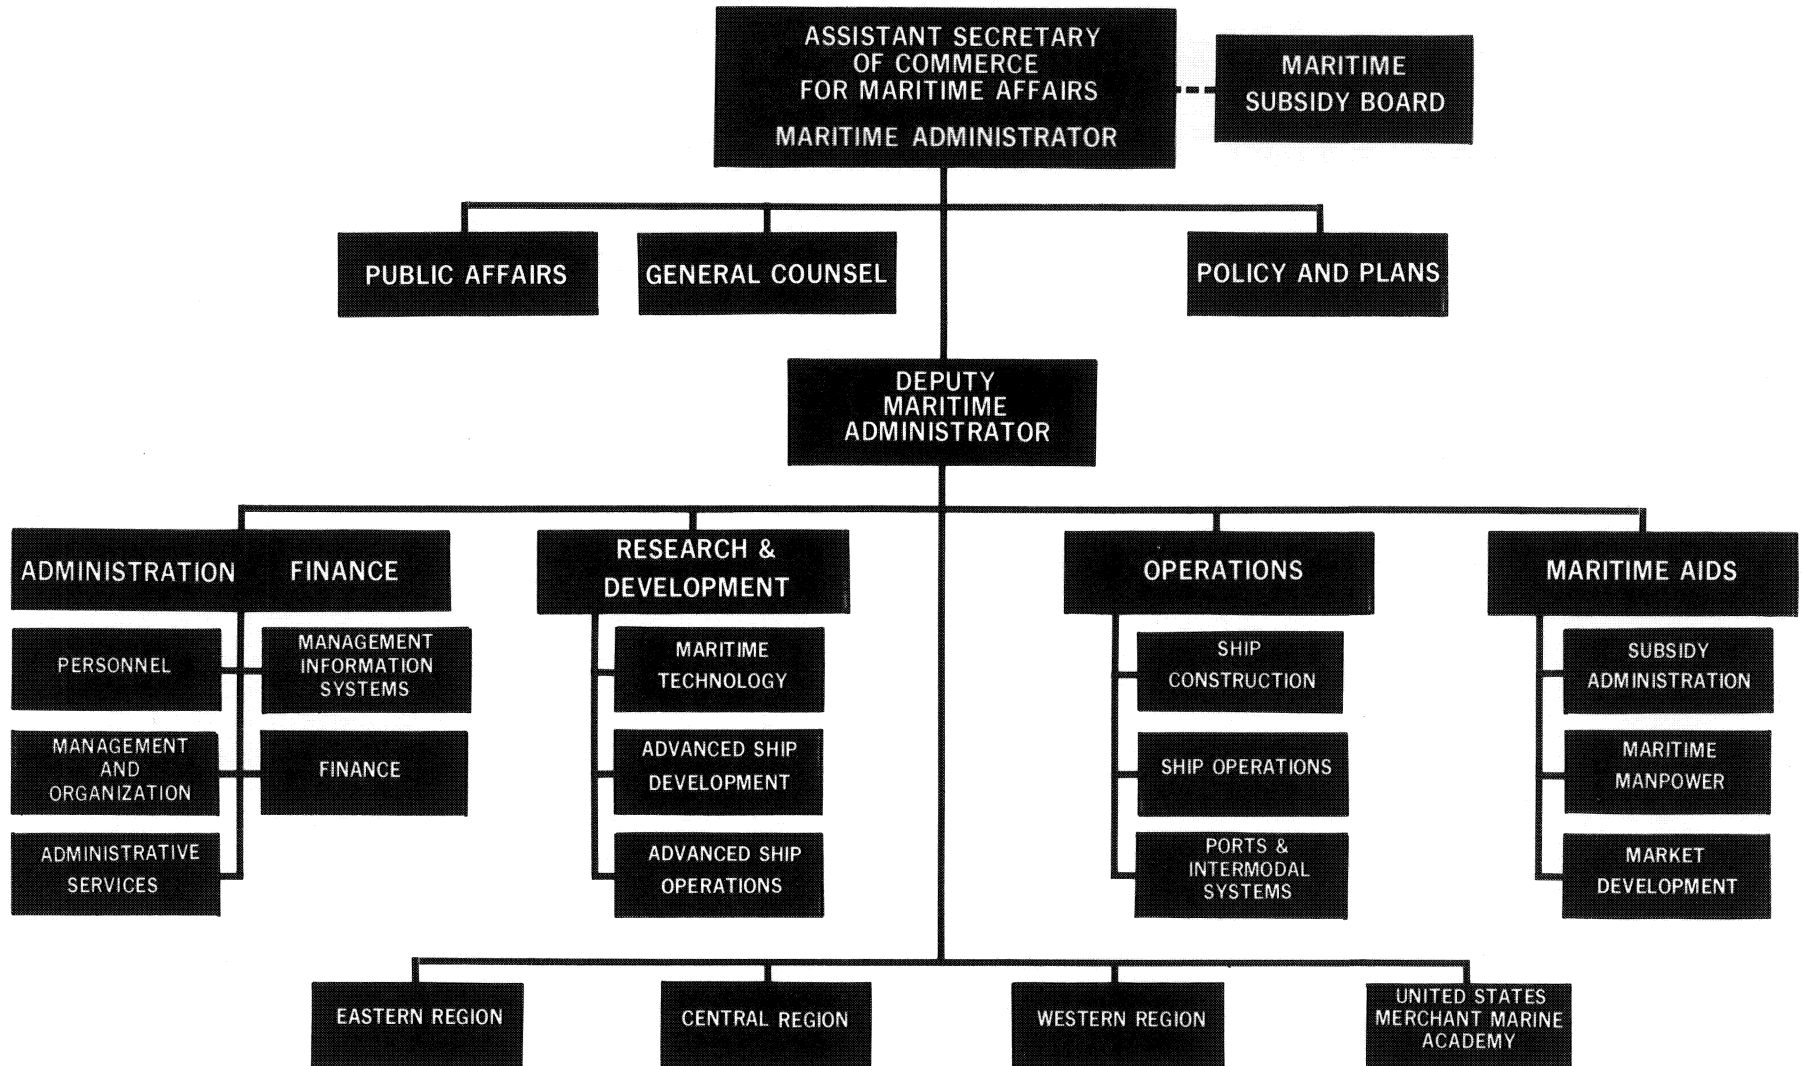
ASSISTANT SECRETARY OF COMMERCE FOR MARITIME AFFAIRS
MARITIME ADMINISTRATOR

MARITIME SUBSIDY BOARD

PUBLIC AFFAIRS

GENERAL COUNSEL

POLICY AND PLANS

DEPUTY MARITIME ADMINISTRATOR

ADMINISTRATION

FINANCE

PERSONNEL

MANAGEMENT INFORMATION SYSTEMS

MANAGEMENT AND ORGANIZATION

FINANCE

ADMINISTRATIVE SERVICES

RESEARCH & DEVELOPMENT

MARITIME TECHNOLOGY

ADVANCED SHIP DEVELOPMENT

ADVANCED SHIP OPERATIONS

OPERATIONS

SHIP CONSTRUCTION

SHIP OPERATIONS

PORTS & INTERMODAL SYSTEMS

MARITIME AIDS

SUBSIDY ADMINISTRATION

MARITIME MANPOWER

MARKET DEVELOPMENT

EASTERN REGION

CENTRAL REGION

WESTERN REGION

UNITED STATES MERCHANT MARINE ACADEMY